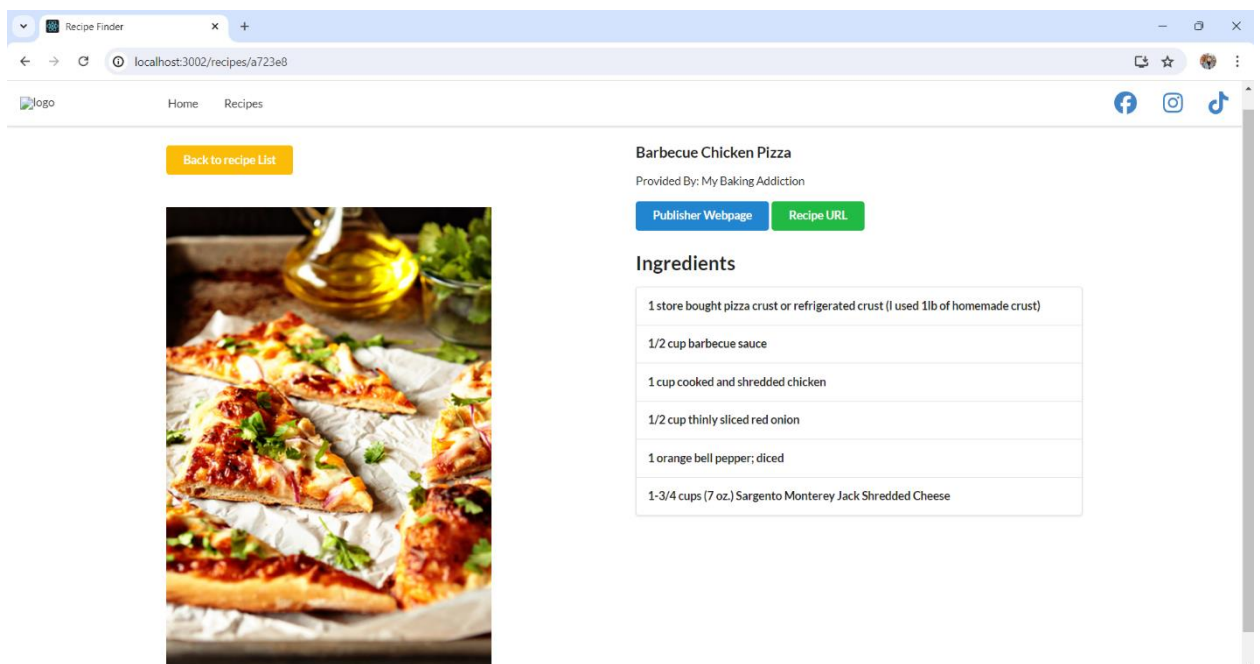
Recipe Finder

localhost:3002/recipes/a723e8

logo

Home Recipes

Back to recipe List

Barbecue Chicken Pizza

Provided By: My Baking Addiction

Publisher Webpage

Recipe URL

Ingredients

1 store bought pizza crust or refrigerated crust (I used 1lb of homemade crust)

1/2 cup barbecue sauce

1 cup cooked and shredded chicken

1/2 cup thinly sliced red onion

1 orange bell pepper; diced

1-3/4 cups (7 oz.) Sargento Monterey Jack Shredded Cheese